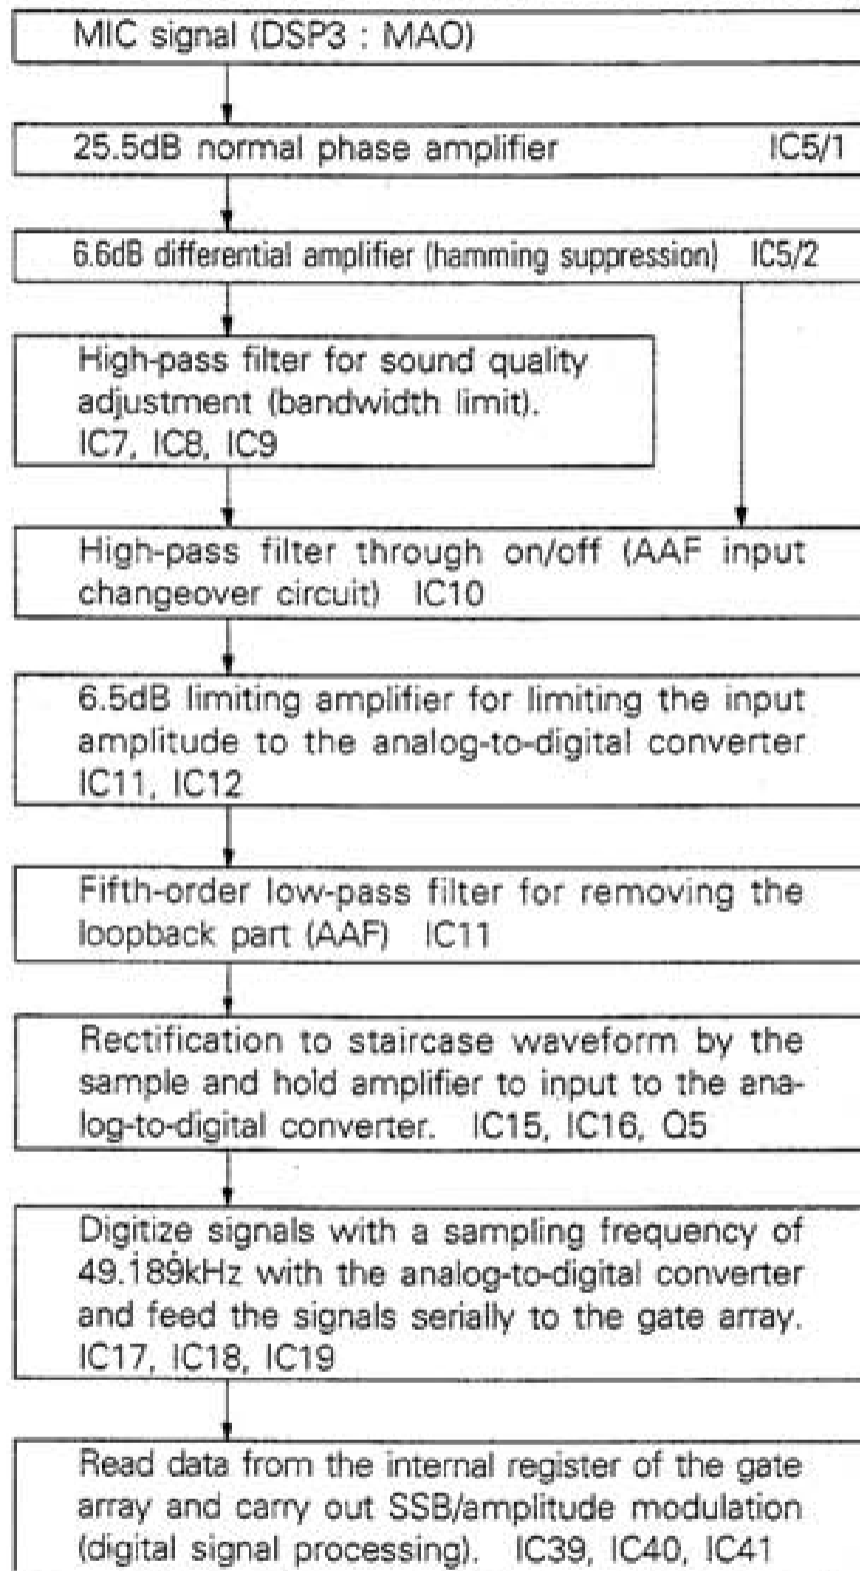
MIC signal (DSP3 : MAO)

25.5dB normal phase amplifier IC5/1

6.6dB differential amplifier (hamming suppression) IC5/2

High-pass filter for sound quality adjustment (bandwidth limit). IC7, IC8, IC9

High-pass filter through on/off (AAF input changeover circuit) IC10

6.5dB limiting amplifier for limiting the input amplitude to the analog-to-digital converter IC11, IC12

Fifth-order low-pass filter for removing the loopback part (AAF) IC11

Rectification to staircase waveform by the sample and hold amplifier to input to the analog-to-digital converter. IC15, IC16, Q5

Digitize signals with a sampling frequency of 49.189kHz with the analog-to-digital converter and feed the signals serially to the gate array. IC17, IC18, IC19

Read data from the internal register of the gate array and carry out SSB/amplitude modulation (digital signal processing). IC39, IC40, IC41